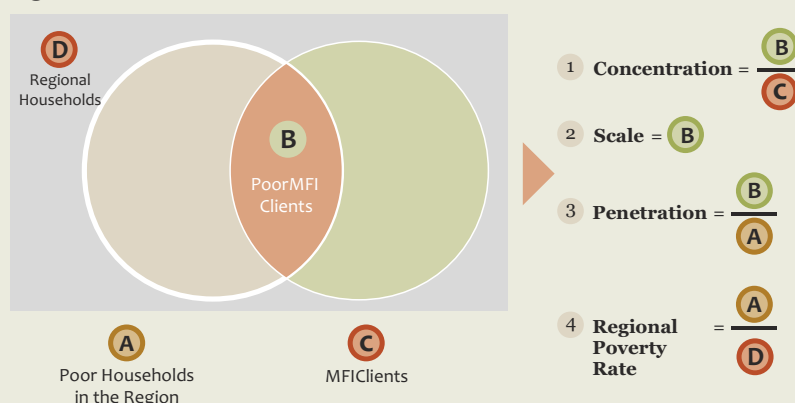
D
Regional Households

B
PoorMFI Clients

A
Poor Households in the Region

C
MFIClients

1 Concentration = $\frac{B}{C}$

2 Scale = B

3 Penetration = $\frac{B}{A}$

4 Regional Poverty Rate = $\frac{A}{D}$